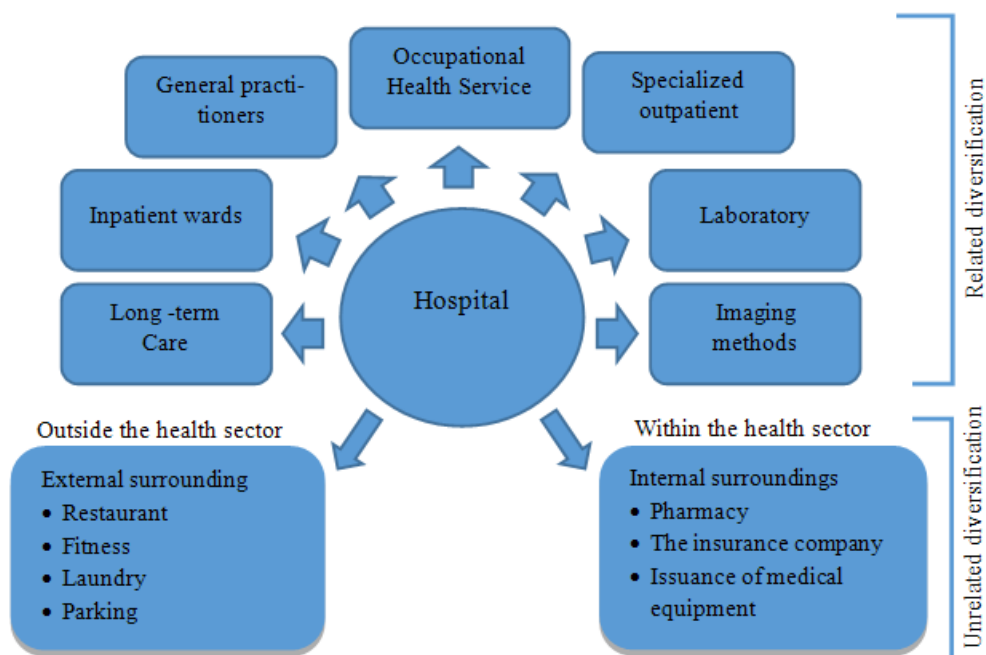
General practitioners

Occupational Health Service

Specialized outpatient

Inpatient wards

Laboratory

Hospital

Long -term Care

Imaging methods

Related diversification

Outside the health sector

External surrounding
• Restaurant
• Fitness
• Laundry
• Parking

Within the health sector

Internal surroundings
• Pharmacy
• The insurance company
• Issuance of medical equipment

Unrelated diversification